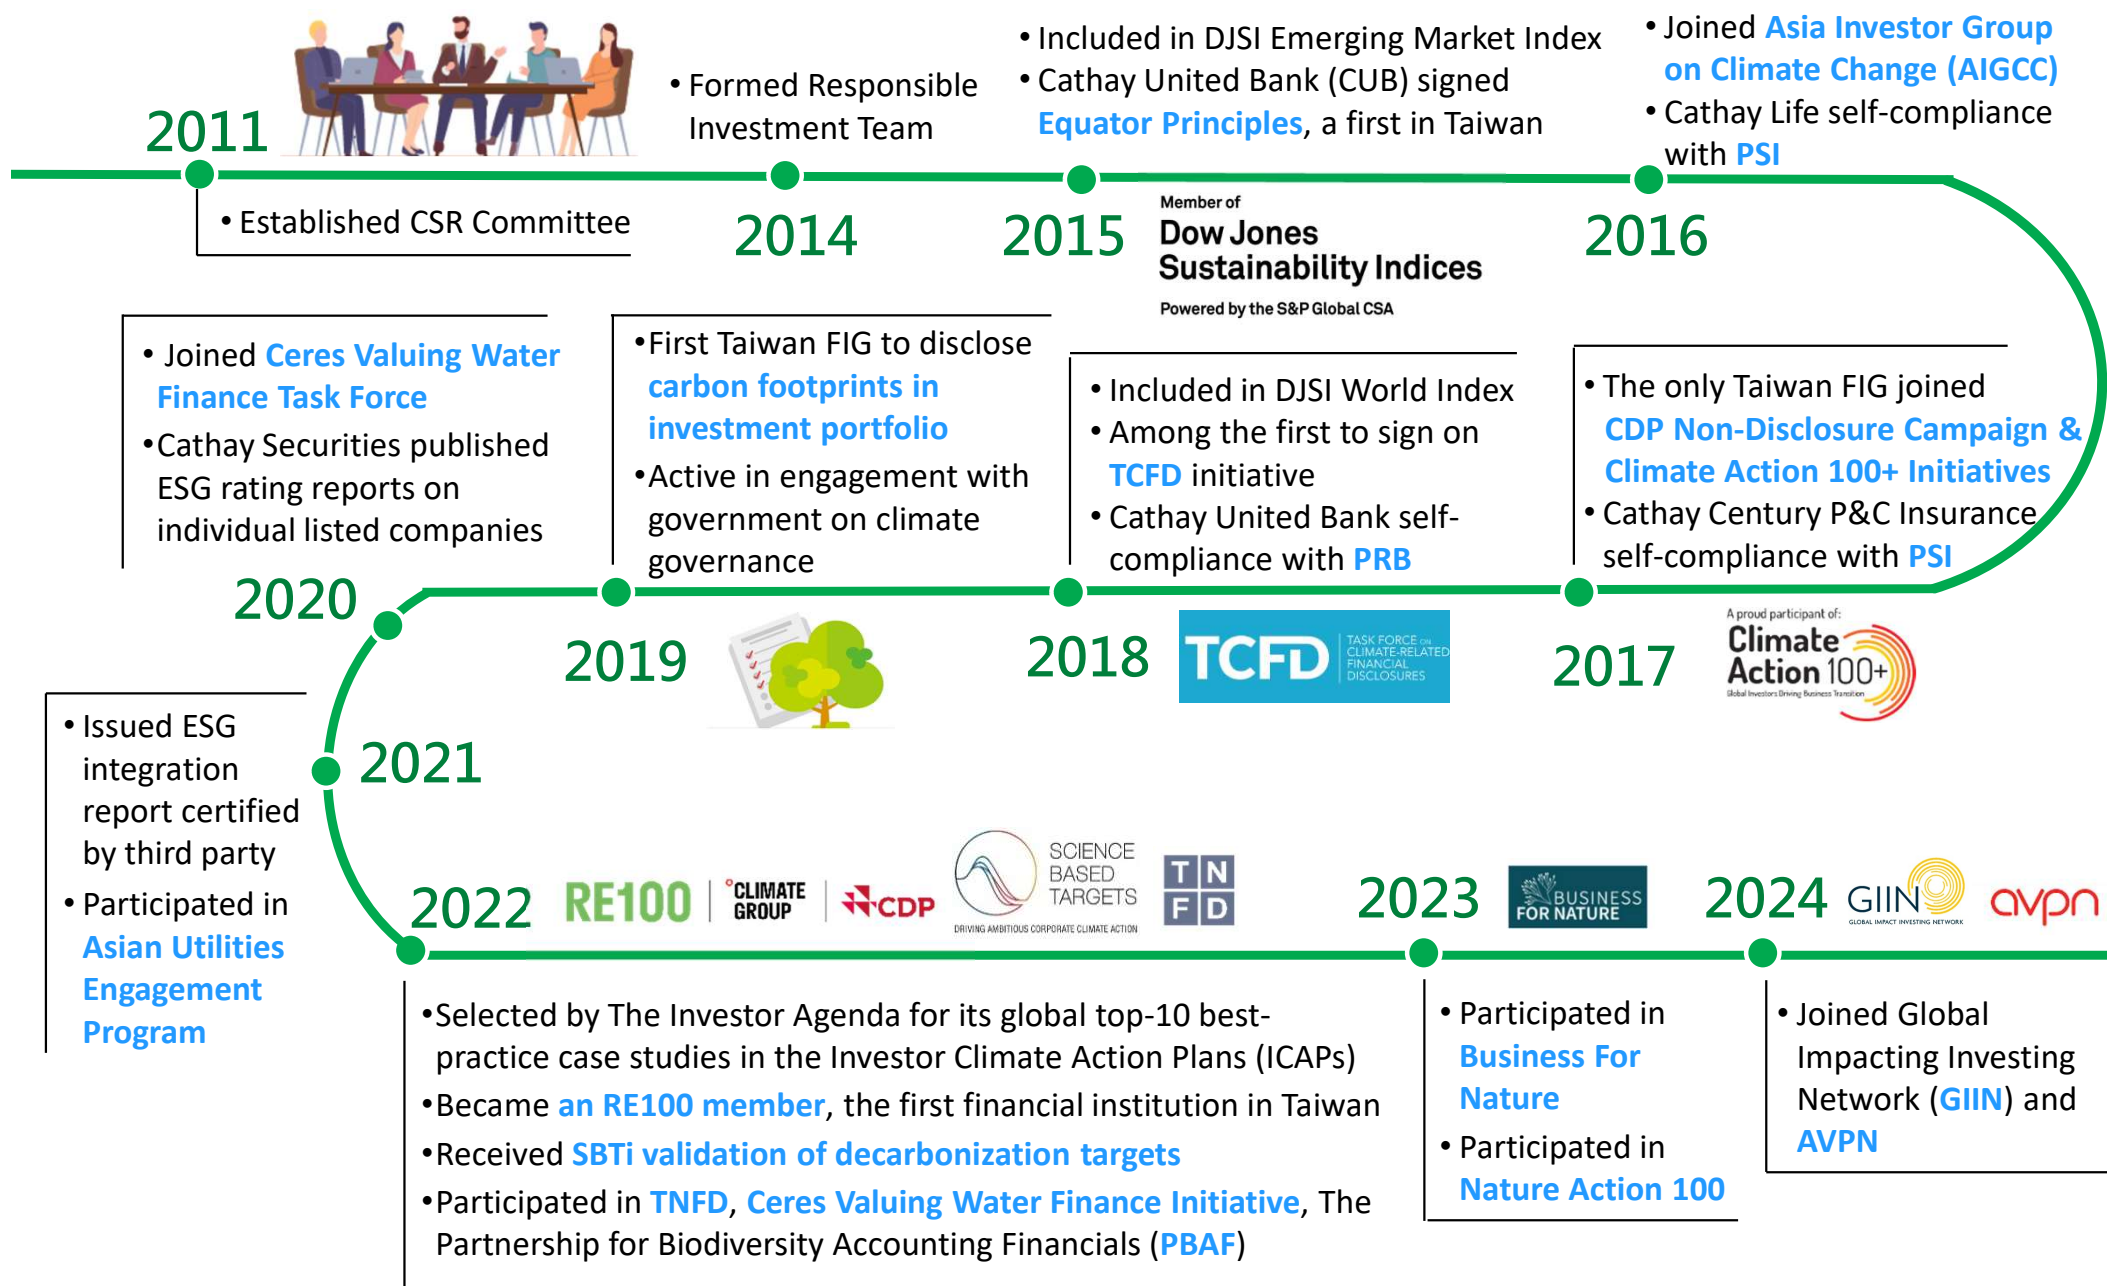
2011

• Established CSR Committee

• Formed Responsible Investment Team

2014

• Included in DJSI Emerging Market Index
• Cathay United Bank (CUB) signed Equator Principles, a first in Taiwan

2015

Member of
Dow Jones Sustainability Indices
Powered by the S&P Global CSA

• Joined Asia Investor Group on Climate Change (AIGCC)
• Cathay Life self-compliance with PSI

2016

• Joined Ceres Valuing Water Finance Task Force
• Cathay Securities published ESG rating reports on individual listed companies

2020

• First Taiwan FIG to disclose carbon footprints in investment portfolio
• Active in engagement with government on climate governance

2019

• Included in DJSI World Index
• Among the first to sign on TCFD initiative
• Cathay United Bank self-compliance with PRB

2018

TCFD TASK FORCE ON CLIMATE-RELATED FINANCIAL DISCLOSURES

• The only Taiwan FIG joined CDP Non-Disclosure Campaign & Climate Action 100+ Initiatives
• Cathay Century P&C Insurance self-compliance with PSI

2017

A proud participant of: Climate Action 100+ Global Investors Driving Business Transition

• Issued ESG integration report certified by third party
• Participated in Asian Utilities Engagement Program

2021

2022

RE100 CLIMATE GROUP CDP SCIENCE BASED TARGETS DRIVING AMBITIOUS CORPORATE CLIMATE ACTION T N F D

2023

BUSINESS FOR NATURE

2024

GIIN GLOBAL IMPACT INVESTING NETWORK avpn

• Selected by The Investor Agenda for its global top-10 best-practice case studies in the Investor Climate Action Plans (ICAPs)
• Became an RE100 member, the first financial institution in Taiwan
• Received SBTi validation of decarbonization targets
• Participated in TNFD, Ceres Valuing Water Finance Initiative, The Partnership for Biodiversity Accounting Financials (PBAF)

• Participated in Business For Nature
• Participated in Nature Action 100

• Joined Global Impacting Investing Network (GIIN) and AVPN